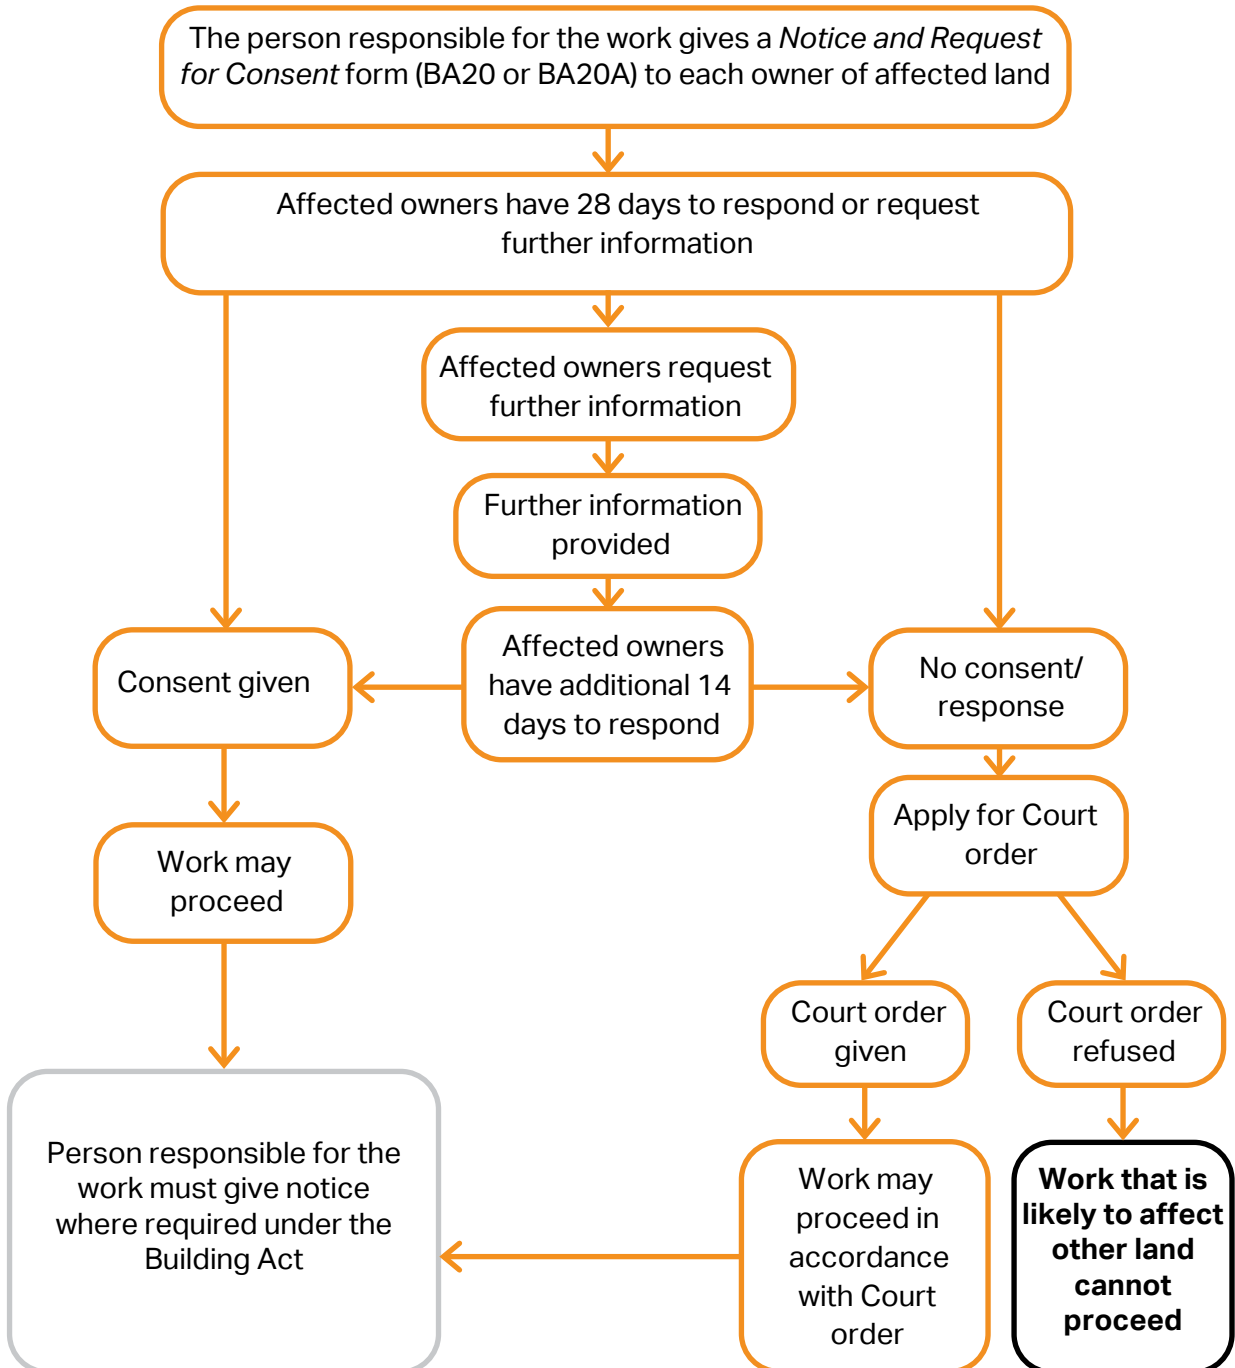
The person responsible for the work gives a *Notice and Request for Consent* form (BA20 or BA20A) to each owner of affected land

Affected owners have 28 days to respond or request further information

Affected owners request further information

Further information provided

Consent given

Affected owners have additional 14 days to respond

No consent/ response

Work may proceed

Apply for Court order

Court order given

Court order refused

Person responsible for the work must give notice where required under the Building Act

Work may proceed in accordance with Court order

**Work that is likely to affect other land cannot proceed**